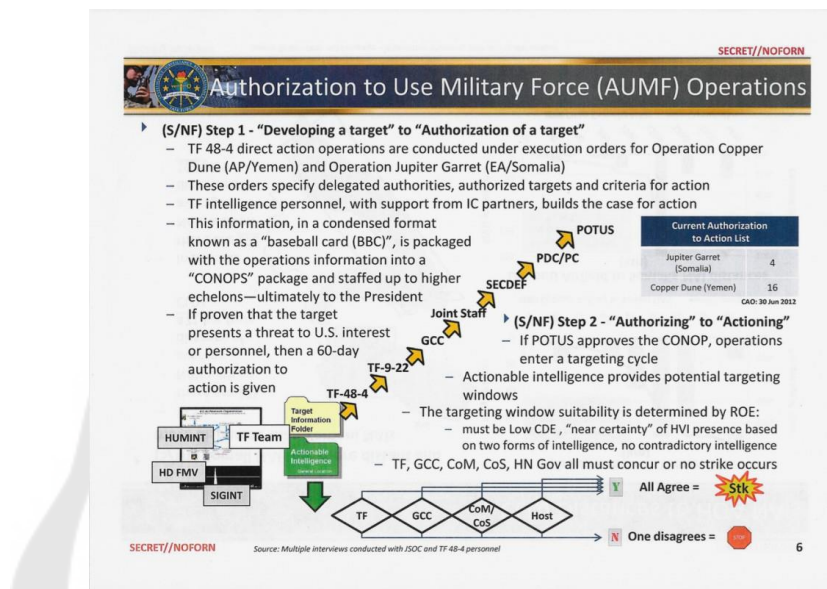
SECRET//NOFORN

Authorization to Use Military Force (AUMF) Operations

(S/NF) Step 1 - "Developing a target" to "Authorization of a target"

– TF 48-4 direct action operations are conducted under execution orders for Operation Copper Dune (AP/Yemen) and Operation Jupiter Garret (EA/Somalia)

– These orders specify delegated authorities, authorized targets and criteria for action

– TF intelligence personnel, with support from IC partners, builds the case for action

– This information, in a condensed format known as a "baseball card (BBC)", is packaged with the operations information into a "CONOPS" package and staffed up to higher echelons—ultimately to the President

– If proven that the target presents a threat to U.S. interest or personnel, then a 60-day authorization to action is given

POTUS
PDC/PC
SECDEF
Joint Staff
GCC
TF-9-22
TF-48-4

| Current Authorization to Action List | |
|---|---|
| Jupiter Garret (Somalia) | 4 |
| Copper Dune (Yemen) | 16 |

CAO: 30 Jun 2012

(S/NF) Step 2 - "Authorizing" to "Actioning"

– If POTUS approves the CONOP, operations enter a targeting cycle

– Actionable intelligence provides potential targeting windows

– The targeting window suitability is determined by ROE:

– must be Low CDE , "near certainty" of HVI presence based on two forms of intelligence, no contradictory intelligence

– TF, GCC, CoM, CoS, HN Gov all must concur or no strike occurs

HUMINT
TF Team
HD FMV
SIGINT
Target Information Folder
Actionable Intelligence

TF
GCC
CoM/ CoS
Host

Y All Agree = Stk

N One disagrees = STOP

SECRET//NOFORN

Source: Multiple interviews conducted with JSOC and TF 48-4 personnel

6